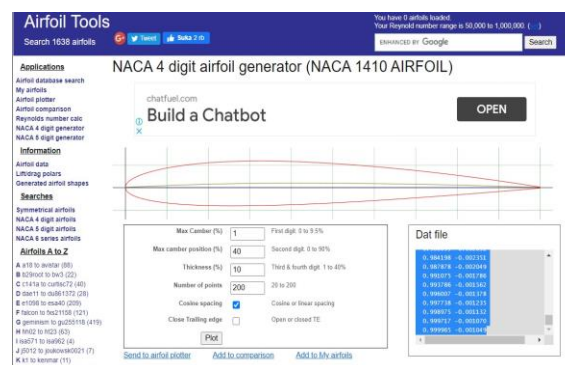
Airfoil Tools
Search 1638 airfoils

G+ Tweet Suka 2 rb

You have 0 airfoils loaded.
Your Reynold number range is 50,000 to 1,000,000. (...)

ENHANCED BY Google Search

Applications
Airfoil database search
My airfoils
Airfoil plotter
Airfoil comparison
Reynolds number calc
NACA 4 digit generator
NACA 5 digit generator

Information
Airfoil data
Lift/drag polars
Generated airfoil shapes

Searches
Symmetrical airfoils
NACA 4 digit airfoils
NACA 5 digit airfoils
NACA 6 series airfoils

Airfoils A to Z
A a18 to avistar (88)
B b29root to bw3 (22)
C c141a to curtisc72 (40)
D dae11 to du861372 (28)
E e1098 to esa40 (209)
F falcon to fxs21158 (121)
G geminism to gu255118 (419)
H hh02 to ht23 (63)
I isa571 to isa962 (4)
J j5012 to joukowski0021 (7)
K k1 to kenmar (11)

NACA 4 digit airfoil generator (NACA 1410 AIRFOIL)

chatfuel.com
Build a Chatbot
OPEN

| | | |
|---|---|---|
| Max Camber (%) | 1 | First digit. 0 to 9.5% |
| Max camber position (%) | 40 | Second digit. 0 to 90% |
| Thickness (%) | 10 | Third & fourth digit. 1 to 40% |
| Number of points | 200 | 20 to 200 |
| Cosine spacing | ☑ | Cosine or linear spacing |
| Close Trailing edge | ☐ | Open or closed TE |

Plot

Dat file
0.984198 -0.002351
0.987878 -0.002049
0.991075 -0.001786
0.993786 -0.001562
0.996007 -0.001378
0.997738 -0.001235
0.998975 -0.001132
0.999717 -0.001070
0.999965 -0.001049

Send to airfoil plotter Add to comparison Add to My airfoils